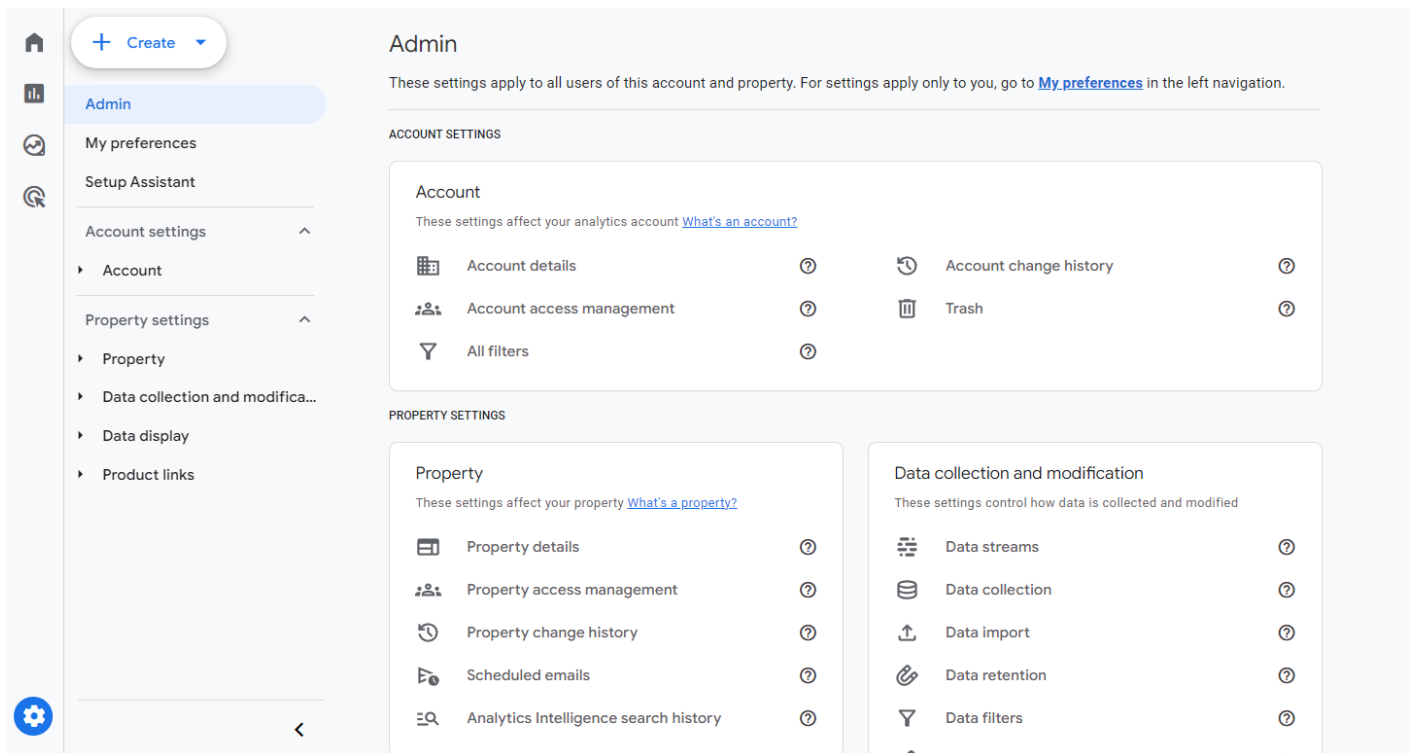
Create

Admin

My preferences

Setup Assistant

Account settings

Account

Property settings

Property

Data collection and modifica...

Data display

Product links

Admin

These settings apply to all users of this account and property. For settings apply only to you, go to My preferences in the left navigation.

ACCOUNT SETTINGS

Account

These settings affect your analytics account What's an account?

Account details

Account change history

Account access management

Trash

All filters

PROPERTY SETTINGS

Property

These settings affect your property What's a property?

Property details

Property access management

Property change history

Scheduled emails

Analytics Intelligence search history

Data collection and modification

These settings control how data is collected and modified

Data streams

Data collection

Data import

Data retention

Data filters